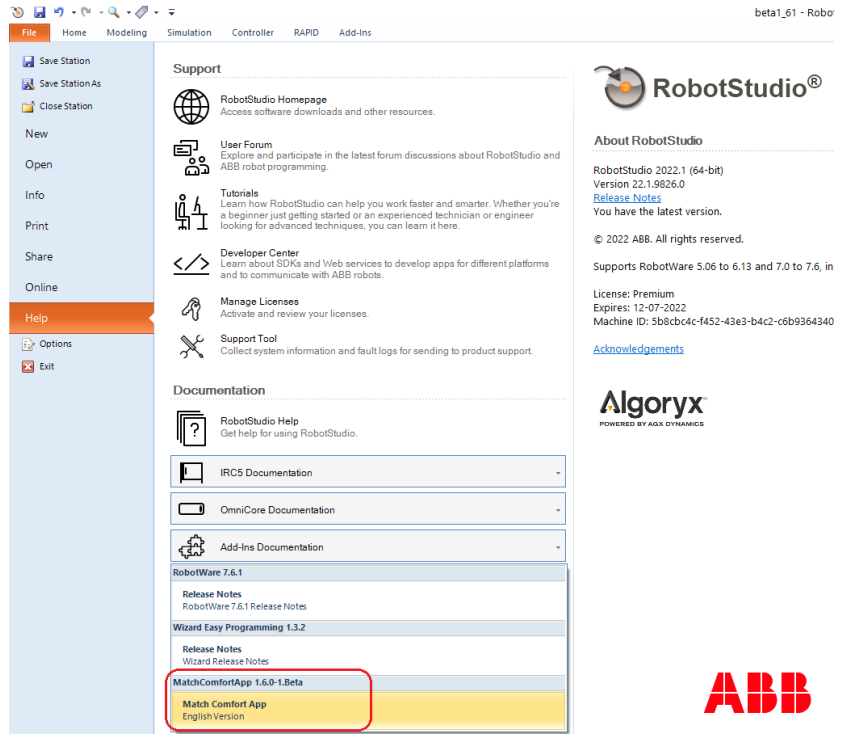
beta1_61 - Robo

File Home Modeling Simulation Controller RAPID Add-Ins

Save Station
Save Station As
Close Station
New
Open
Info
Print
Share
Online
Help
Options
Exit

Support

RobotStudio Homepage
Access software downloads and other resources.

User Forum
Explore and participate in the latest forum discussions about RobotStudio and ABB robot programming.

Tutorials
Learn how RobotStudio can help you work faster and smarter. Whether you're a beginner just getting started or an experienced technician or engineer looking for advanced techniques, you can learn it here.

Developer Center
Learn about SDKs and Web services to develop apps for different platforms and to communicate with ABB robots.

Manage Licenses
Activate and review your licenses.

Support Tool
Collect system information and fault logs for sending to product support.

Documentation

RobotStudio Help
Get help for using RobotStudio.

IRC5 Documentation

OmniCore Documentation

Add-Ins Documentation

RobotWare 7.6.1

Release Notes
RobotWare 7.6.1 Release Notes

Wizard Easy Programming 1.3.2

Release Notes
Wizard Release Notes

MatchComfortApp 1.6.0-1.Beta

Match Comfort App
English Version

RobotStudio®

About RobotStudio

RobotStudio 2022.1 (64-bit)
Version 22.1.9826.0
Release Notes
You have the latest version.

© 2022 ABB. All rights reserved.

Supports RobotWare 5.06 to 6.13 and 7.0 to 7.6, in

License: Premium
Expires: 12-07-2022
Machine ID: 5b8cbc4c-f452-43e3-b4c2-c6b9364340

Acknowledgements

Algoryx
POWERED BY AGX DYNAMICS

ABB